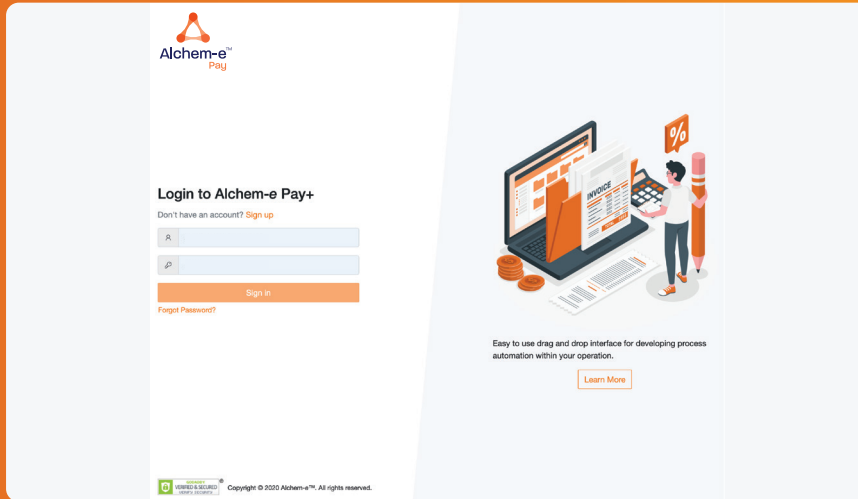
Alchem-e™
Pay

Login to Alchem-e Pay+

Don't have an account? Sign up

Sign in

Forgot Password?

INVOICE

%

Easy to use drag and drop interface for developing process automation within your operation.

Learn More

VERIFIED & SECURED

Copyright © 2020 Alchem-e™. All rights reserved.